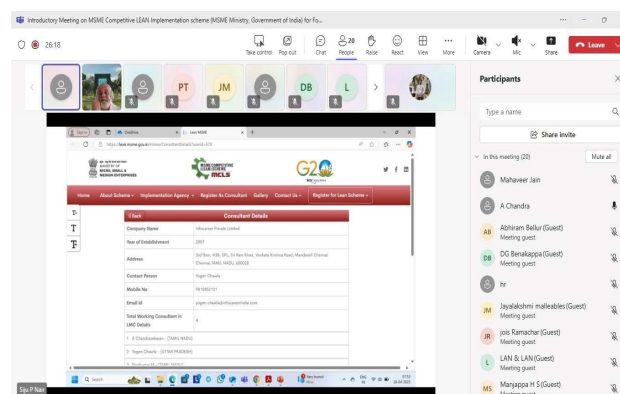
Introductory Meeting on MSME Competitive LEAN Implementation scheme (MSME Ministry, Government of India) for Fo...

26:18

Take control  Pop out  Chat  20 People  Raise  React  View  More  Camera  Mic  Share  Leave

PT  JM  DB  L

Participants

Type a name

Share invite

In this meeting (20)  Mute all

Mahaveer Jain

A Chandra

AB  Abhiram Bellur (Guest)
Meeting guest

DB  DG Benakappa (Guest)
Meeting guest

hr

JM  Jayalakshmi malleables (Guest)
Meeting guest

JR  jois Ramachar (Guest)
Meeting guest

L  LAN & LAN (Guest)
Meeting guest

MS  Manjappa H S (Guest)
Meeting guest

Home  About Scheme  Implementation Agency  Register As Consultant  Gallery  Contact Us  Register for Lean Scheme

MINISTRY OF MICRO, SMALL & MEDIUM ENTERPRISES

G20

Go Back  Consultant Details

| | |
|---|---|
| Company Name | Infocaren Private Limited |
| Year of Establishment | 2021 |
| Address | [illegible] |
| Contact Person | Yogen Chawle |
| Mobile No | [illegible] |
| Email id | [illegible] |
| Total Working Consultant in LMC Details | 4 |

1 A Chandrasekaran - (TAMIL NADU)
2 Yogen Chawle - (UTTAR PRADESH)

Siju P Nair